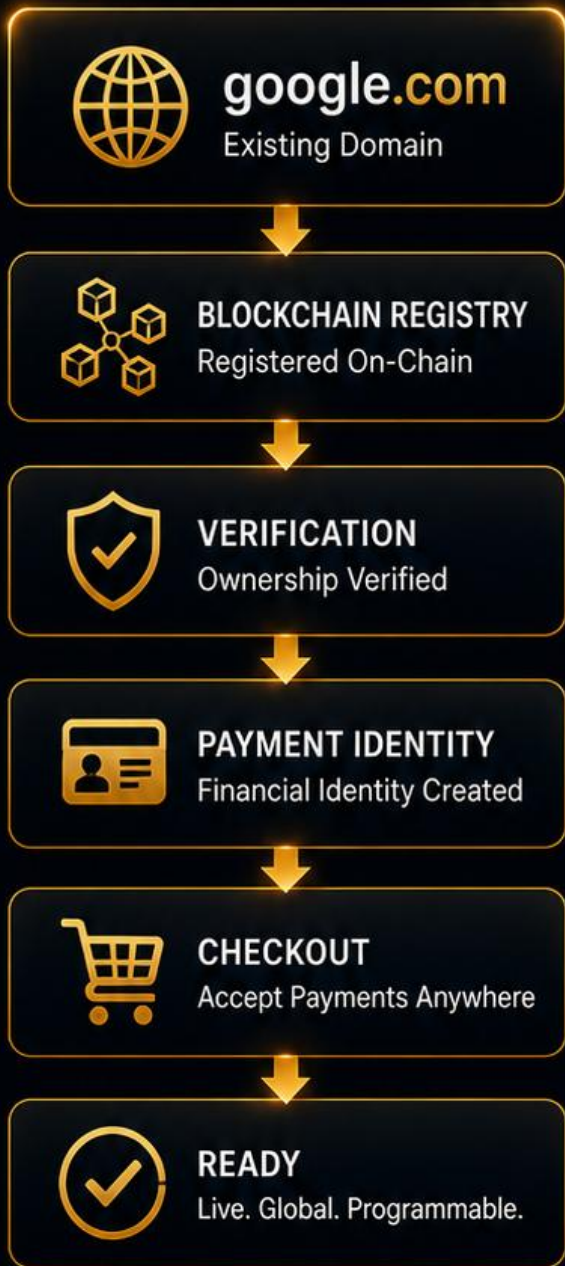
google.com
Existing Domain

BLOCKCHAIN REGISTRY
Registered On-Chain

VERIFICATION
Ownership Verified

PAYMENT IDENTITY
Financial Identity Created

CHECKOUT
Accept Payments Anywhere

READY
Live. Global. Programmable.